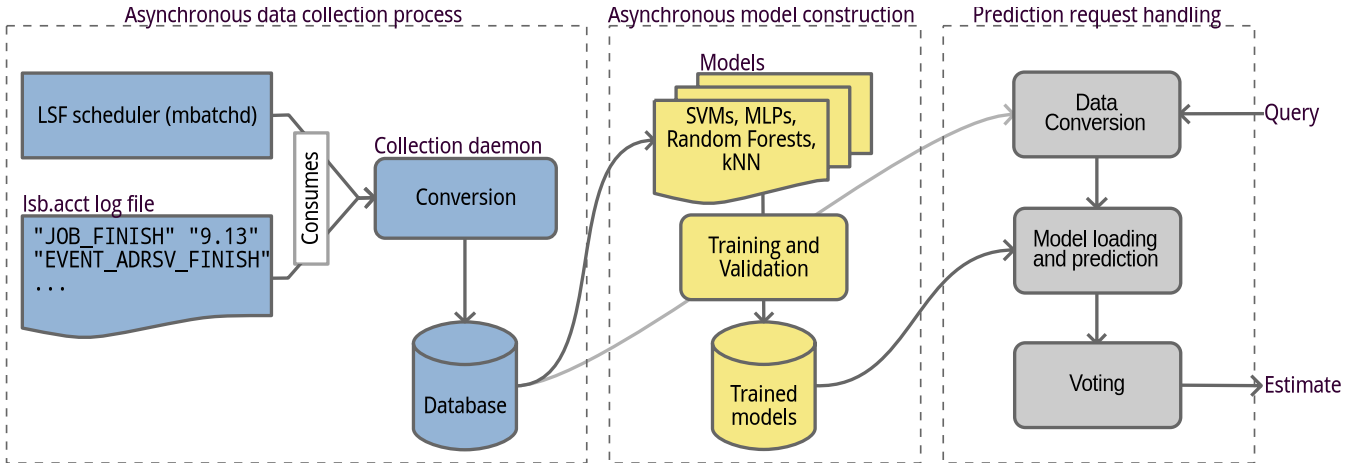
Asynchronous data collection process

LSF scheduler (mbatchd)

lsb.acct log file

"JOB_FINISH" "9.13"
"EVENT_ADRSV_FINISH"
...

Consumes

Collection daemon

Conversion

Database

Asynchronous model construction

Models

SVMs, MLPs, Random Forests, kNN

Training and Validation

Trained models

Prediction request handling

Data Conversion

Query

Model loading and prediction

Voting

Estimate